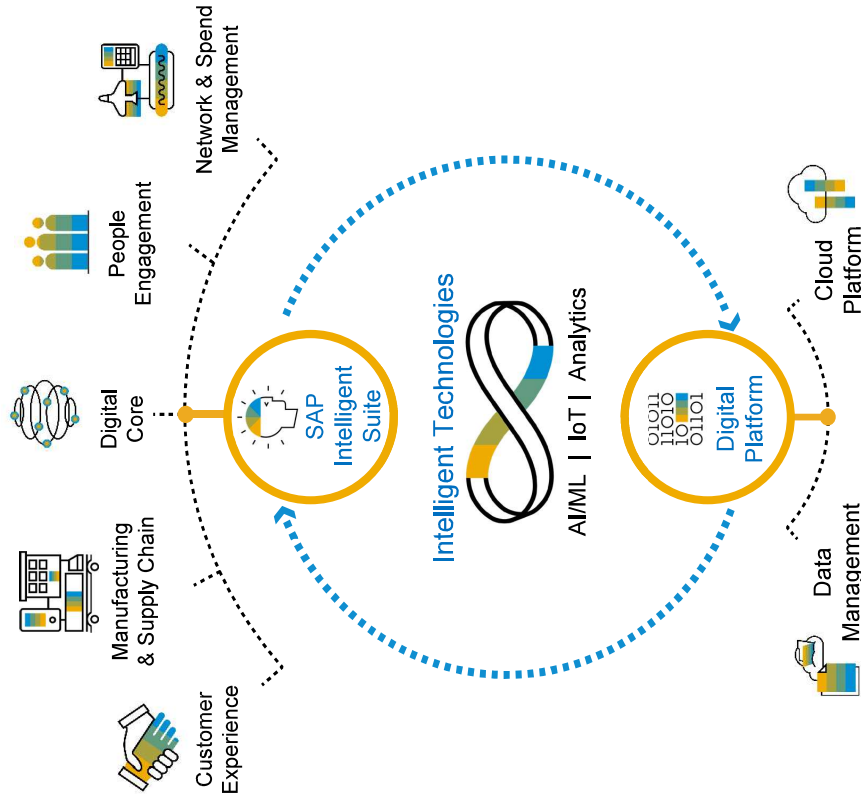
Network & Spend Management

People Engagement

Digital Core

Manufacturing & Supply Chain

Customer Experience

SAP Intelligent Suite

Intelligent Technologies

AI/ML | IoT | Analytics

Digital Platform

01011
11010
10
01101

Cloud Platform

Data Management